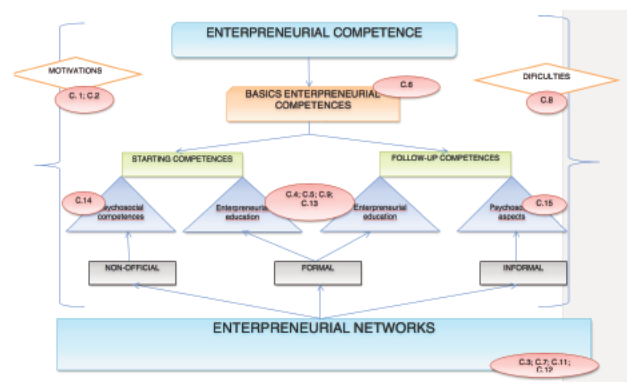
ENTERPRENEURIAL COMPETENCE

MOTIVATIONS

C. 1; C.2

BASICS ENTERPRENEURIAL COMPETENCES

C.6

DIFICULTIES

C.8

STARTING COMPETENCES

FOLLOW-UP COMPETENCES

C.14

Psychosocial competences

Enterpreneurial education

C.4; C.5; C.9; C.13

Enterpreneurial education

Psychosoc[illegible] aspects

C.15

NON-OFFICIAL

FORMAL

INFORMAL

ENTERPRENEURIAL NETWORKS

C.3; C.7; C.11; C.12